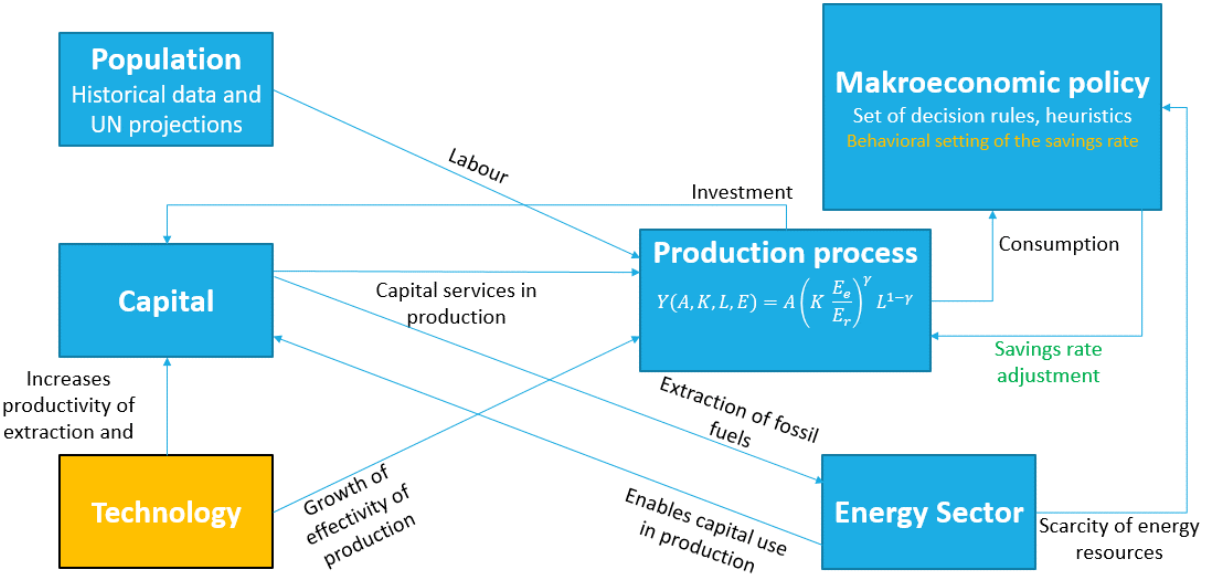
Population
Historical data and UN projections

Makroeconomic policy
Set of decision rules, heuristics
Behavioral setting of the savings rate

Labour

Investment

Capital

Production process
$Y(A,K,L,E) = A\left(K\frac{E_e}{E_r}\right)^{\gamma} L^{1-\gamma}$

Consumption

Capital services in production

Savings rate adjustment

Increases productivity of extraction and

Extraction of fossil fuels

Technology

Growth of effectivity of production

Enables capital use in production

Energy Sector

Scarcity of energy resources